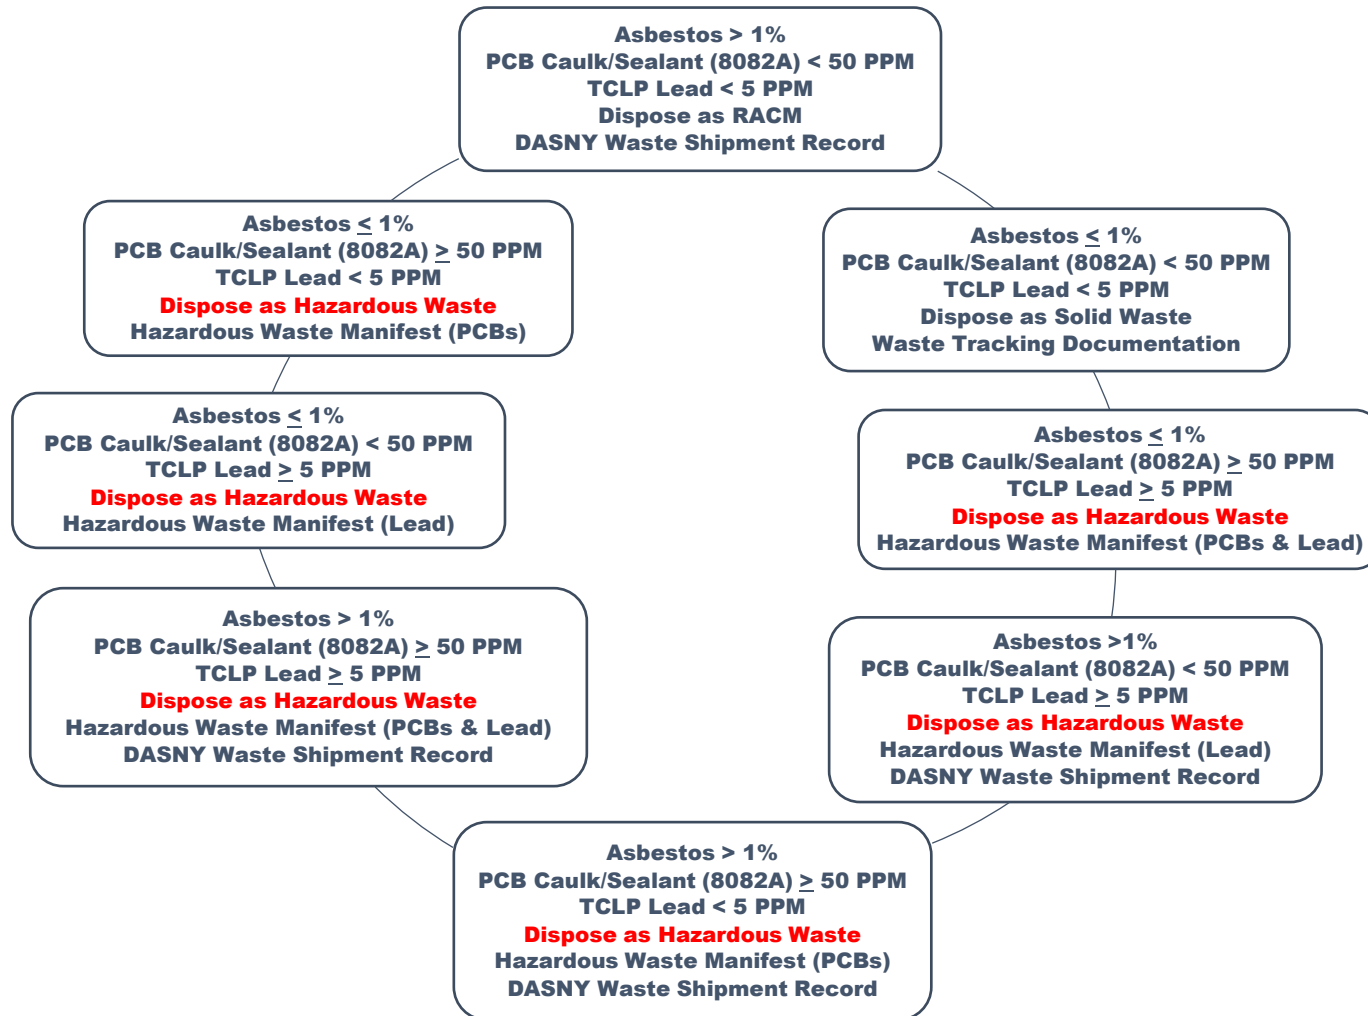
Asbestos > 1%
PCB Caulk/Sealant (8082A) < 50 PPM
TCLP Lead < 5 PPM
Dispose as RACM
DASNY Waste Shipment Record

Asbestos $\leq$ 1%
PCB Caulk/Sealant (8082A) $\geq$ 50 PPM
TCLP Lead < 5 PPM
Dispose as Hazardous Waste
Hazardous Waste Manifest (PCBs)

Asbestos $\leq$ 1%
PCB Caulk/Sealant (8082A) < 50 PPM
TCLP Lead < 5 PPM
Dispose as Solid Waste
Waste Tracking Documentation

Asbestos $\leq$ 1%
PCB Caulk/Sealant (8082A) < 50 PPM
TCLP Lead $\geq$ 5 PPM
Dispose as Hazardous Waste
Hazardous Waste Manifest (Lead)

Asbestos $\leq$ 1%
PCB Caulk/Sealant (8082A) $\geq$ 50 PPM
TCLP Lead $\geq$ 5 PPM
Dispose as Hazardous Waste
Hazardous Waste Manifest (PCBs & Lead)

Asbestos > 1%
PCB Caulk/Sealant (8082A) $\geq$ 50 PPM
TCLP Lead $\geq$ 5 PPM
Dispose as Hazardous Waste
Hazardous Waste Manifest (PCBs & Lead)
DASNY Waste Shipment Record

Asbestos >1%
PCB Caulk/Sealant (8082A) < 50 PPM
TCLP Lead $\geq$ 5 PPM
Dispose as Hazardous Waste
Hazardous Waste Manifest (Lead)
DASNY Waste Shipment Record

Asbestos > 1%
PCB Caulk/Sealant (8082A) $\geq$ 50 PPM
TCLP Lead < 5 PPM
Dispose as Hazardous Waste
Hazardous Waste Manifest (PCBs)
DASNY Waste Shipment Record